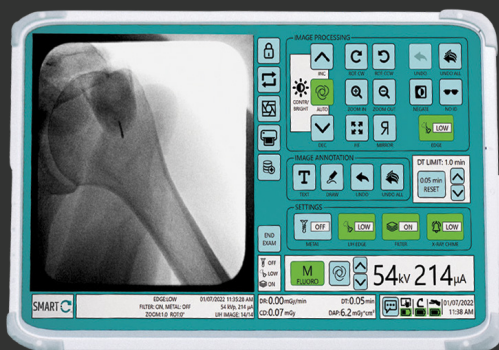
IMAGE PROCESSING

INC

CONTR/ BRIGHT

AUTO

DEC

ROT CW

ROT CCW

ZOOM IN

ZOOM OUT

FIT

MIRROR

UNDO

UNDO ALL

NEGATE

NOISE

EDGE

LOW

IMAGE ANNOTATION

TEXT

DRAW

UNDO

UNDO ALL

DT LIMIT: 1.0 min

0:05 min

RESET

SETTINGS

OFF

METAL

LOW

LIH EDGE

ON

FILTER

LOW

X-RAY CHIME

END EXAM

OFF

LOW

ON

M

FLUORO

54kV 214μA

SMART

EDGE:LOW

FILTER: ON, METAL: OFF

ZOOM:1.0 ROT:0°

01/07/2022 11:35:28 AM

54 kVp, 214 μA

LIH IMAGE: 14/14

DR:0.00mGy/min

CD:0.07mGy

DT:0.05min

DAP:6.2mGy*cm²

01/07/2022

11:38 AM